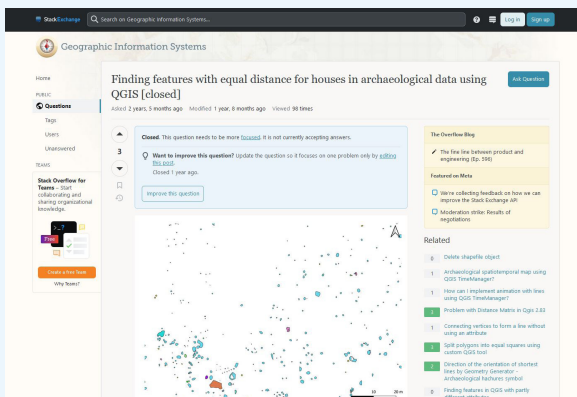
StackExchange

Search on Geographic Information Systems...

Log in

Sign up

Geographic Information Systems

Home

PUBLIC

Questions

Tags

Users

Unanswered

TEAMS

Stack Overflow for Teams – Start collaborating and sharing organizational knowledge.

Free

Create a free Team

Why Teams?

Finding features with equal distance for houses in archaeological data using QGIS [closed]

Ask Question

Asked 2 years, 5 months ago Modified 1 year, 8 months ago Viewed 98 times

3

Closed. This question needs to be more focused. It is not currently accepting answers.

Want to improve this question? Update the question so it focuses on one problem only by editing this post.

Closed 1 year ago.

Improve this question

10

20 m

The Overflow Blog

The fine line between product and engineering (Ep. 596)

Featured on Meta

We're collecting feedback on how we can improve the Stack Exchange API

Moderation strike: Results of negotiations

Related

0 Delete shapefile object

1 Archaeological spatiotemporal map using QGIS TimeManager?

1 How can I implement animation with lines using QGIS TimeManager?

3 Problem with Distance Matrix in Qgis 2.83

1 Connecting vertices to form a line without using an attribute

3 Split polygons into equal squares using custom QGIS tool

2 Direction of the orientation of shortest lines by Geometry Generator - Archaeological features symbol

0 Finding features in QGIS with partly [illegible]